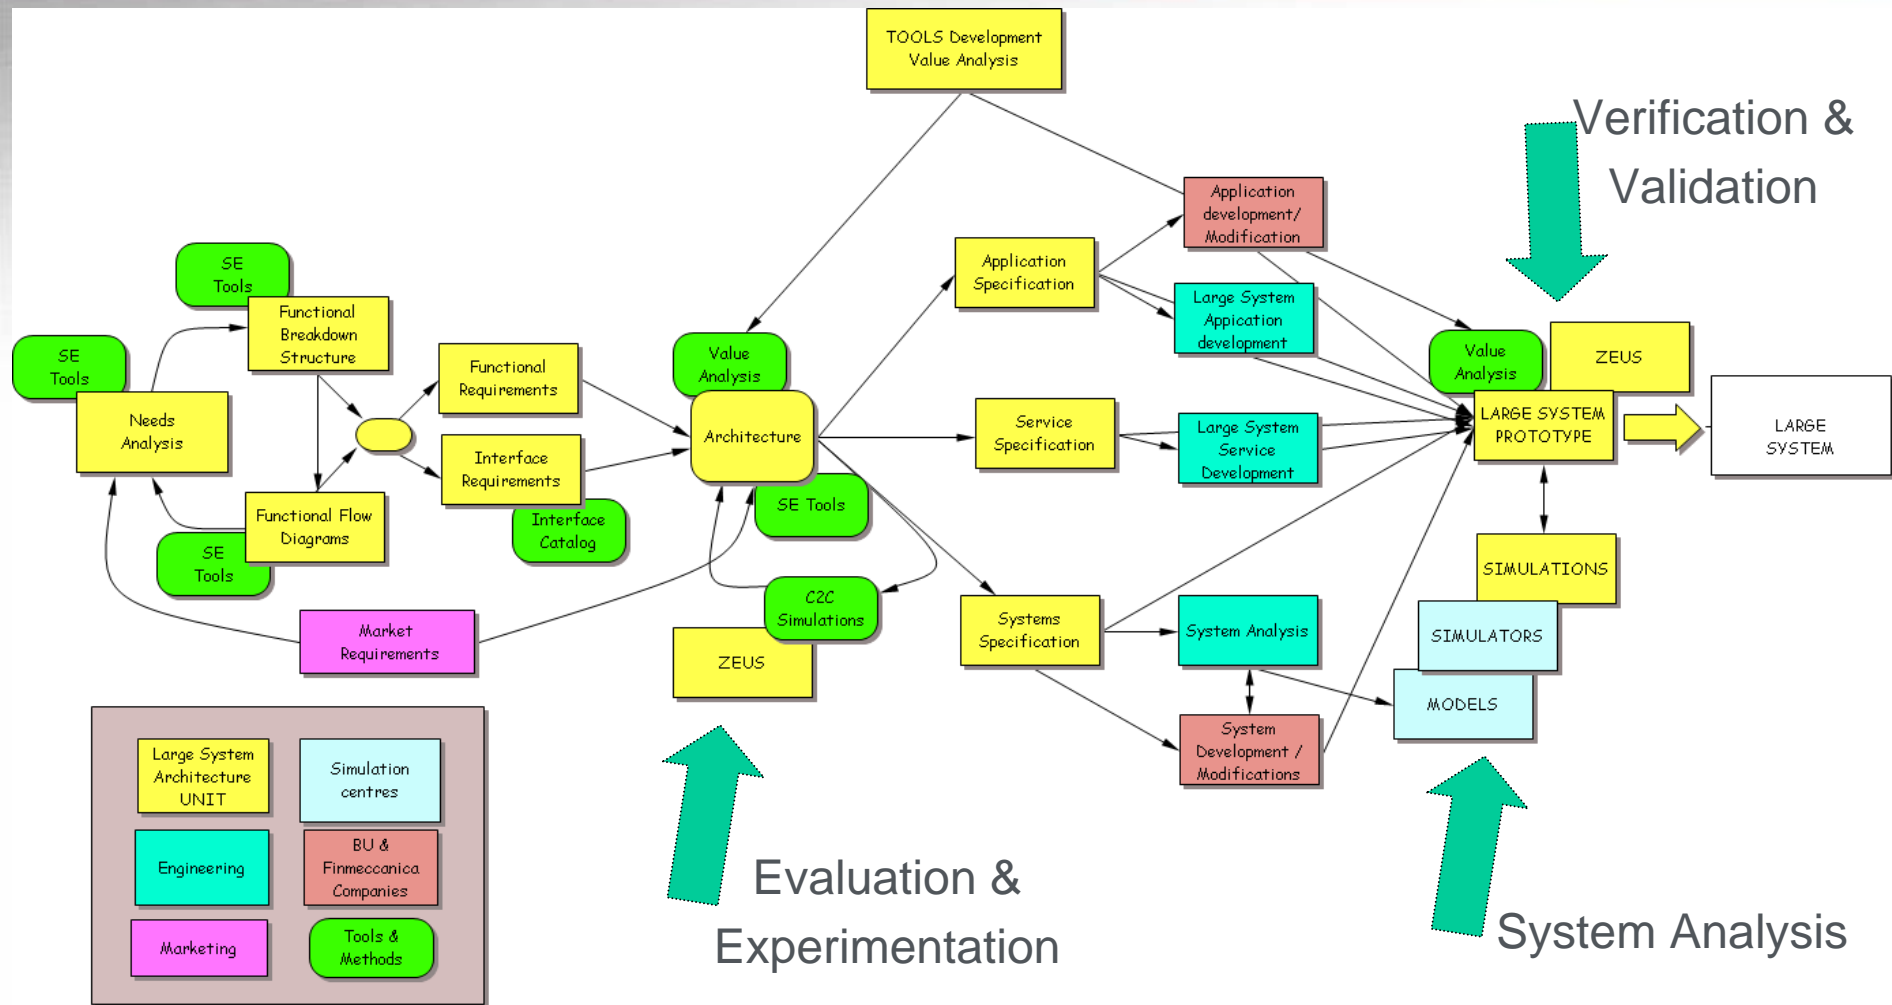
TOOLS Development Value Analysis

Verification & Validation

SE Tools

SE Tools

Functional Breakdown Structure

Needs Analysis

Functional Requirements

Interface Requirements

Interface Catalog

Functional Flow Diagrams

SE Tools

Value Analysis

Architecture

SE Tools

C2C Simulations

ZEUS

Market Requirements

Application Specification

Application development/ Modification

Large System Appication development

Service Specification

Large System Service Development

Systems Specification

System Analysis

System Development / Modifications

Value Analysis

ZEUS

LARGE SYSTEM PROTOTYPE

LARGE SYSTEM

SIMULATIONS

SIMULATORS

MODELS

Large System Architecture UNIT

Simulation centres

Engineering

BU & Finmeccanica Companies

Marketing

Tools & Methods

Evaluation & Experimentation

System Analysis